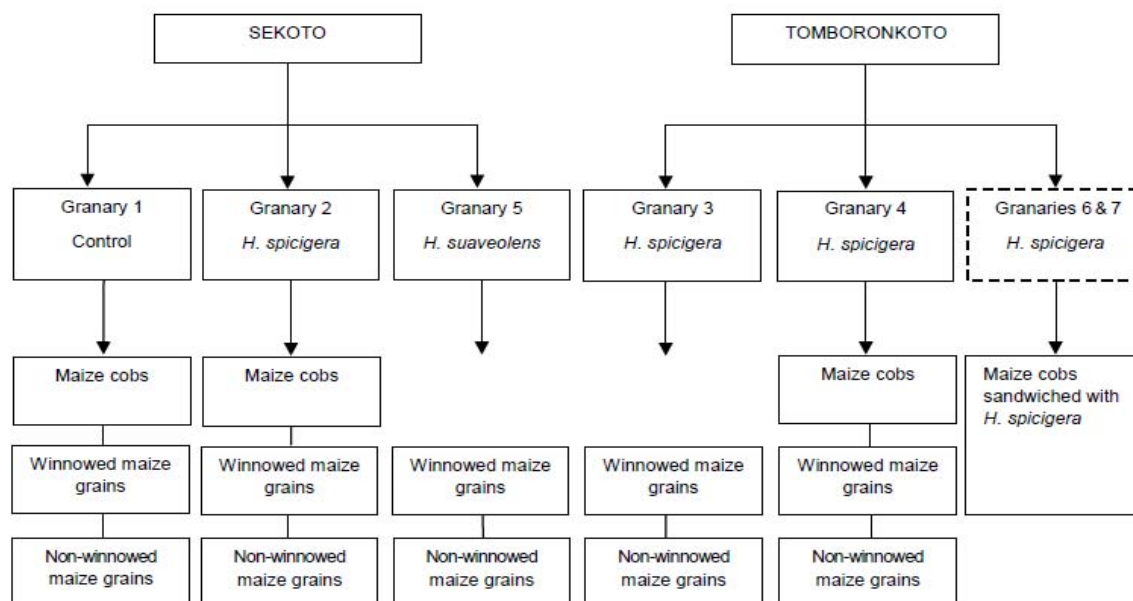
SEKOTO

TOMBORONKOTO

Granary 1
Control

Granary 2
*H. spicigera*

Granary 5
*H. suaveolens*

Granary 3
*H. spicigera*

Granary 4
*H. spicigera*

Granaries 6 & 7
*H. spicigera*

Maize cobs

Maize cobs

Maize cobs

Maize cobs sandwiched with *H. spicigera*

Winnowed maize grains

Winnowed maize grains

Winnowed maize grains

Winnowed maize grains

Winnowed maize grains

Non-winnowed maize grains

Non-winnowed maize grains

Non-winnowed maize grains

Non-winnowed maize grains

Non-winnowed maize grains